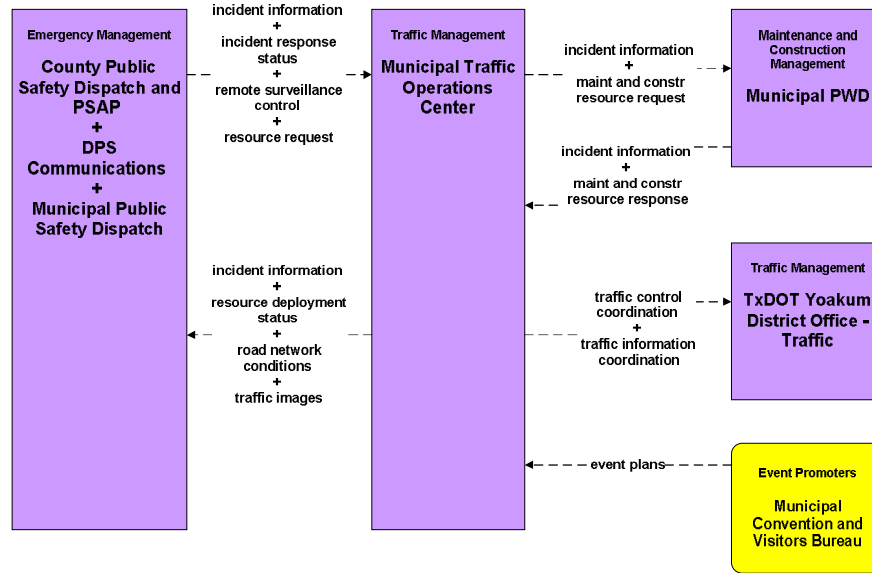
Emergency Management

County Public Safety Dispatch and PSAP
+
DPS Communications
+
Municipal Public Safety Dispatch

incident information
+
incident response status
+
remote surveillance control
+
resource request

Traffic Management

Municipal Traffic Operations Center

incident information
+
maint and constr resource request

Maintenance and Construction Management

Municipal PWD

incident information
+
maint and constr resource response

incident information
+
resource deployment status
+
road network conditions
+
traffic images

traffic control coordination
+
traffic information coordination

Traffic Management

TxDOT Yoakum District Office - Traffic

event plans

Event Promoters

Municipal Convention and Visitors Bureau